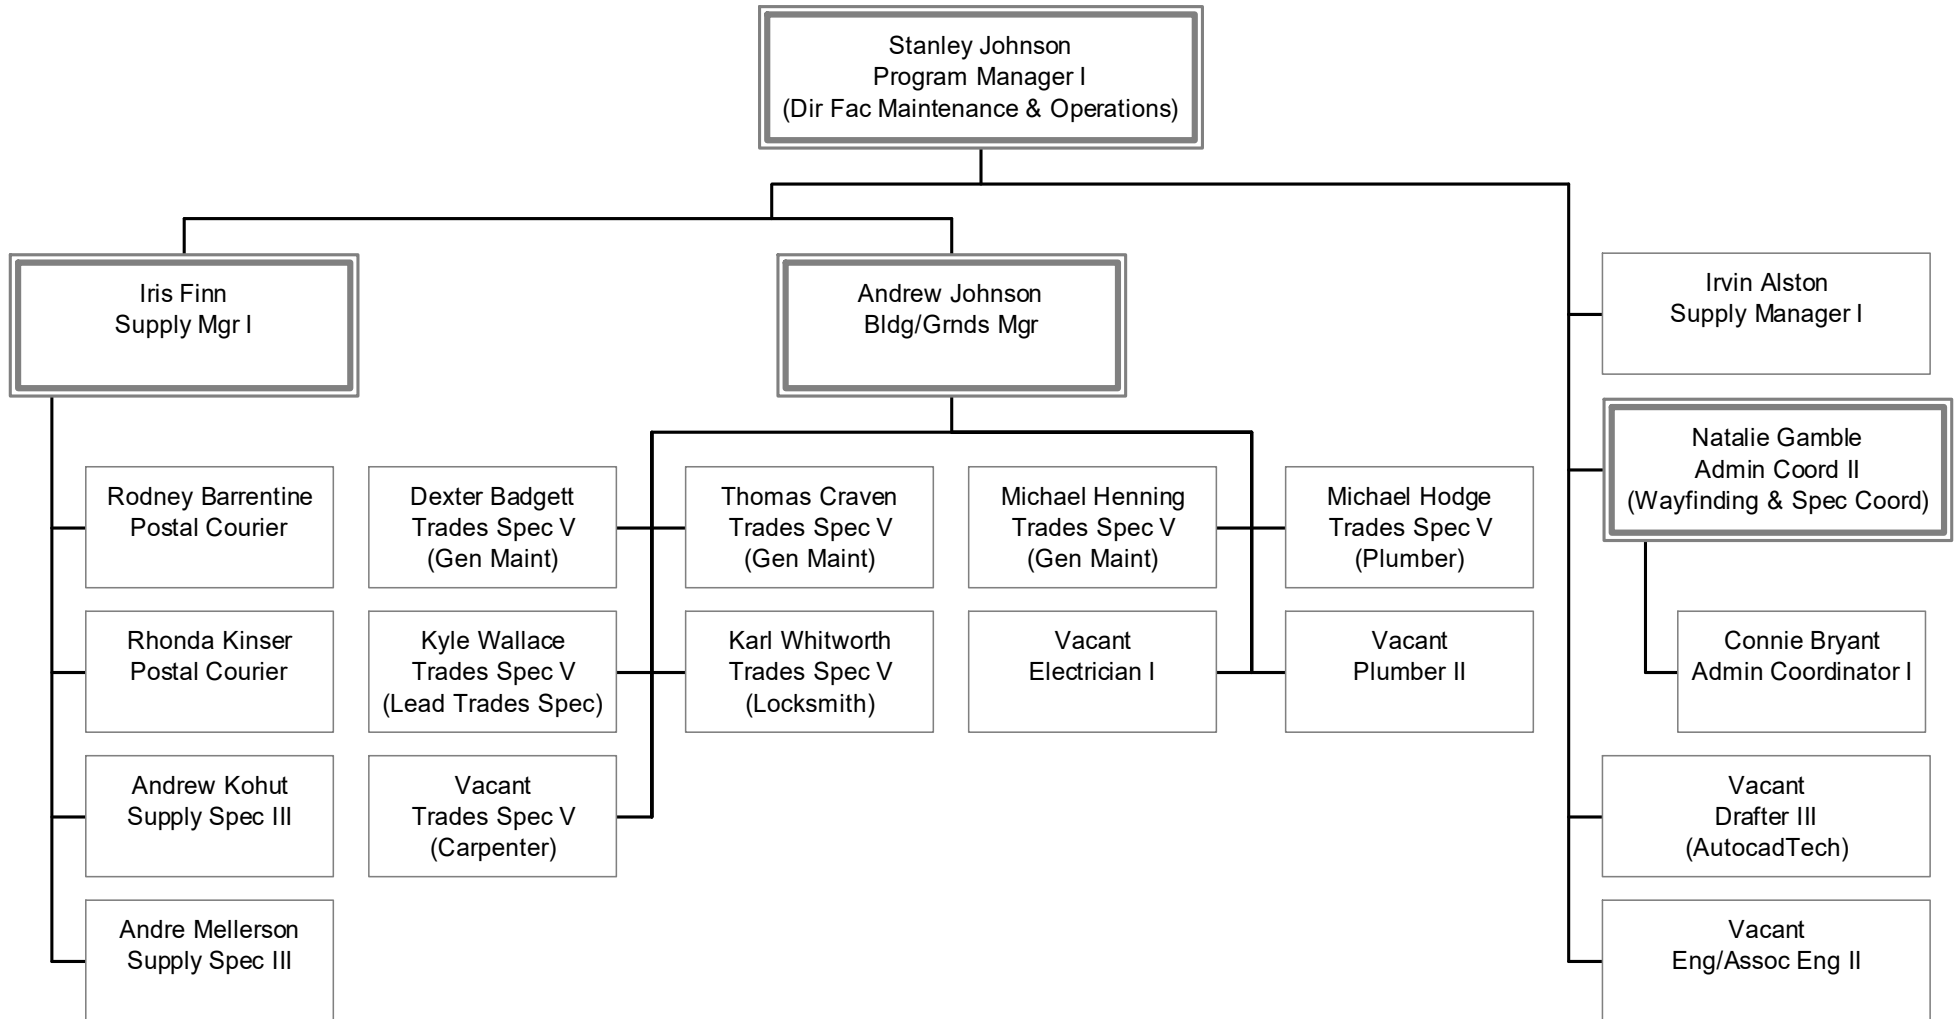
Stanley Johnson
Program Manager I
(Dir Fac Maintenance & Operations)

Iris Finn
Supply Mgr I

Andrew Johnson
Bldg/Grnds Mgr

Irvin Alston
Supply Manager I

Natalie Gamble
Admin Coord II
(Wayfinding & Spec Coord)

Rodney Barrentine
Postal Courier

Rhonda Kinser
Postal Courier

Andrew Kohut
Supply Spec III

Andre Mellerson
Supply Spec III

Dexter Badgett
Trades Spec V
(Gen Maint)

Kyle Wallace
Trades Spec V
(Lead Trades Spec)

Vacant
Trades Spec V
(Carpenter)

Thomas Craven
Trades Spec V
(Gen Maint)

Karl Whitworth
Trades Spec V
(Locksmith)

Michael Henning
Trades Spec V
(Gen Maint)

Vacant
Electrician I

Michael Hodge
Trades Spec V
(Plumber)

Vacant
Plumber II

Connie Bryant
Admin Coordinator I

Vacant
Drafter III
(AutocadTech)

Vacant
Eng/Assoc Eng II